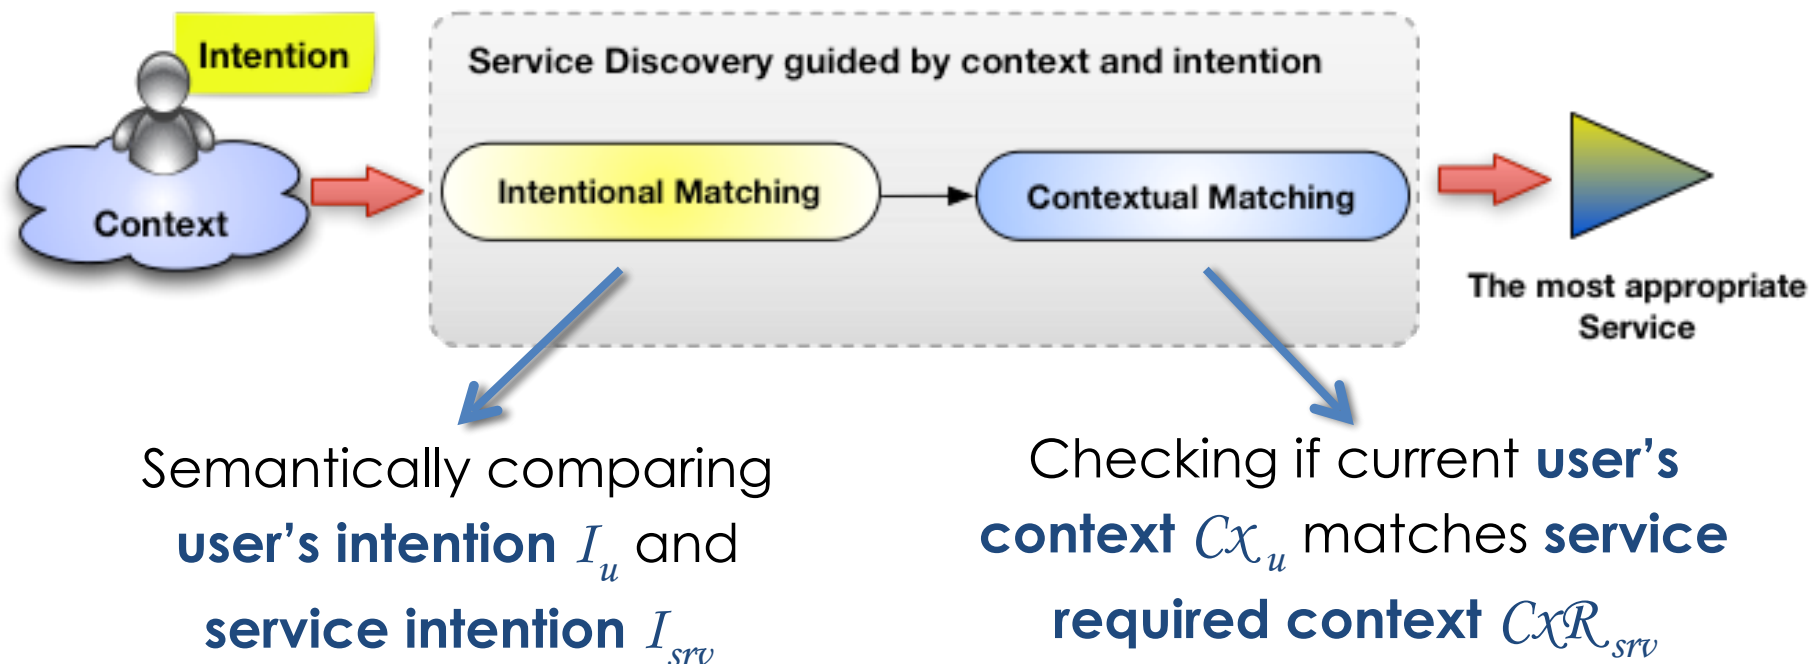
Intention

Context

Service Discovery guided by context and intention

Intentional Matching

Contextual Matching

The most appropriate Service

Semantically comparing user's intention $I_u$ and service intention $I_{srv}$

Checking if current user's context $Cx_u$ matches service required context $CxR_{srv}$